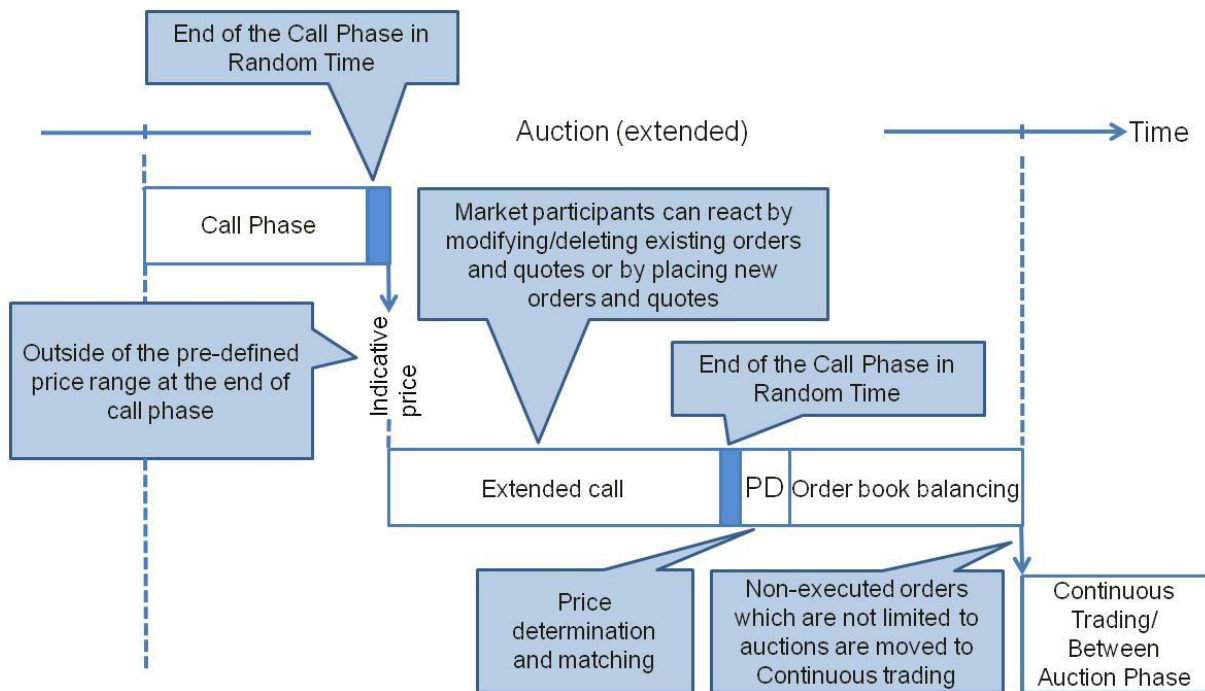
End of the Call Phase in Random Time

Auction (extended)

Time

Call Phase

Market participants can react by modifying/deleting existing orders and quotes or by placing new orders and quotes

Outside of the pre-defined price range at the end of call phase

Indicative price

End of the Call Phase in Random Time

Extended call

PD

Order book balancing

Price determination and matching

Non-executed orders which are not limited to auctions are moved to Continuous trading

Continuous Trading/ Between Auction Phase